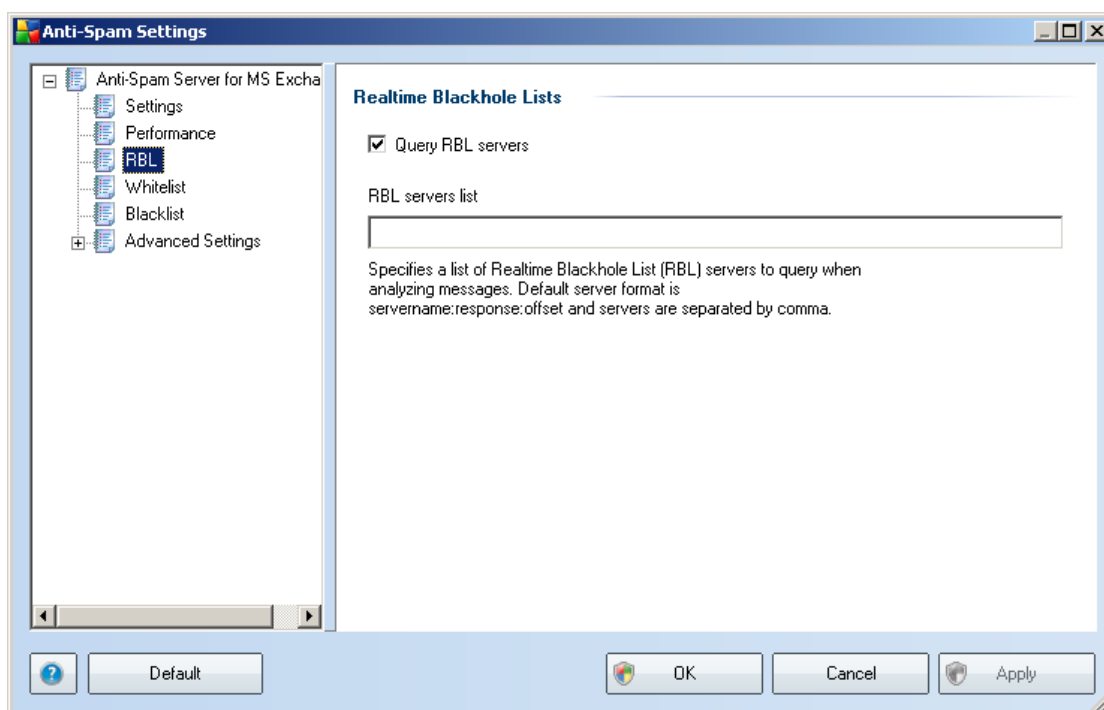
Anti-Spam Settings

Anti-Spam Server for MS Excha
Settings
Performance
RBL
Whitelist
Blacklist
Advanced Settings

Realtime Blackhole Lists

Query RBL servers

RBL servers list

Specifies a list of Realtime Blackhole List (RBL) servers to query when analyzing messages. Default server format is servername:response:offset and servers are separated by comma.

Default
OK
Cancel
Apply